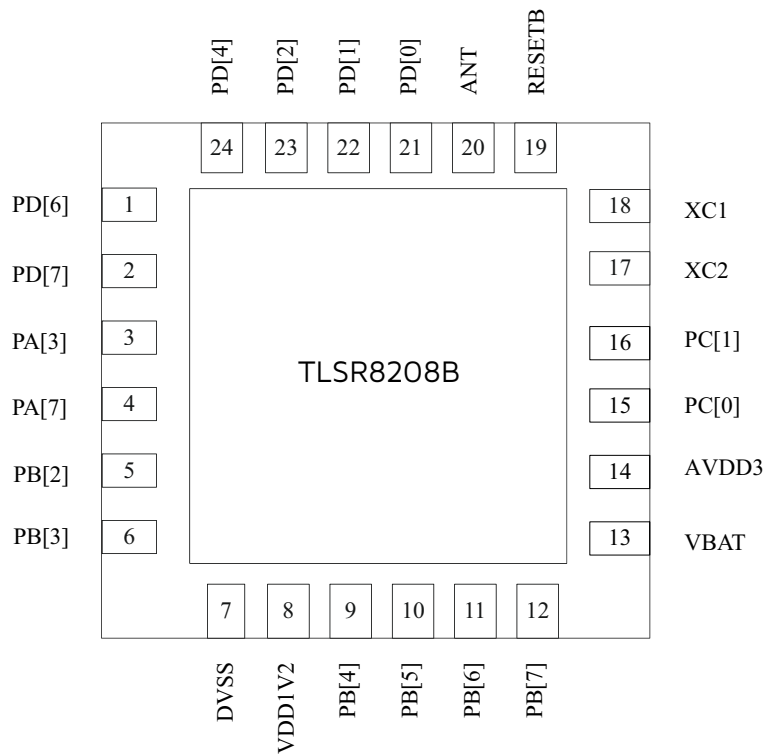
PD[4] PD[2] PD[1] PD[0] ANT RESETB

24 23 22 21 20 19

PD[6] 1
PD[7] 2
PA[3] 3
PA[7] 4
PB[2] 5
PB[3] 6

TLSR8208B

18 XC1
17 XC2
16 PC[1]
15 PC[0]
14 AVDD3
13 VBAT

7 8 9 10 11 12

DVSS VDD1V2 PB[4] PB[5] PB[6] PB[7]